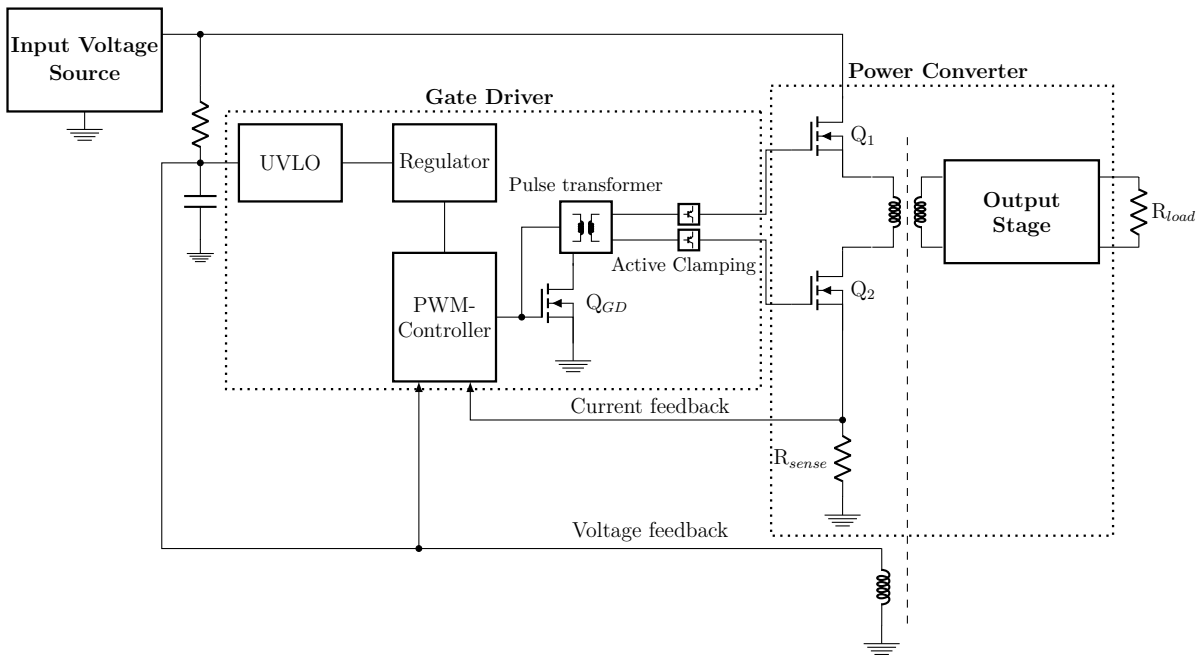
Input Voltage Source

Power Converter

Gate Driver

UVLO

Regulator

Pulse transformer

$Q_1$

Output Stage

$R_{load}$

Active Clamping

PWM-Controller

$Q_{GD}$

$Q_2$

Current feedback

$R_{sense}$

Voltage feedback